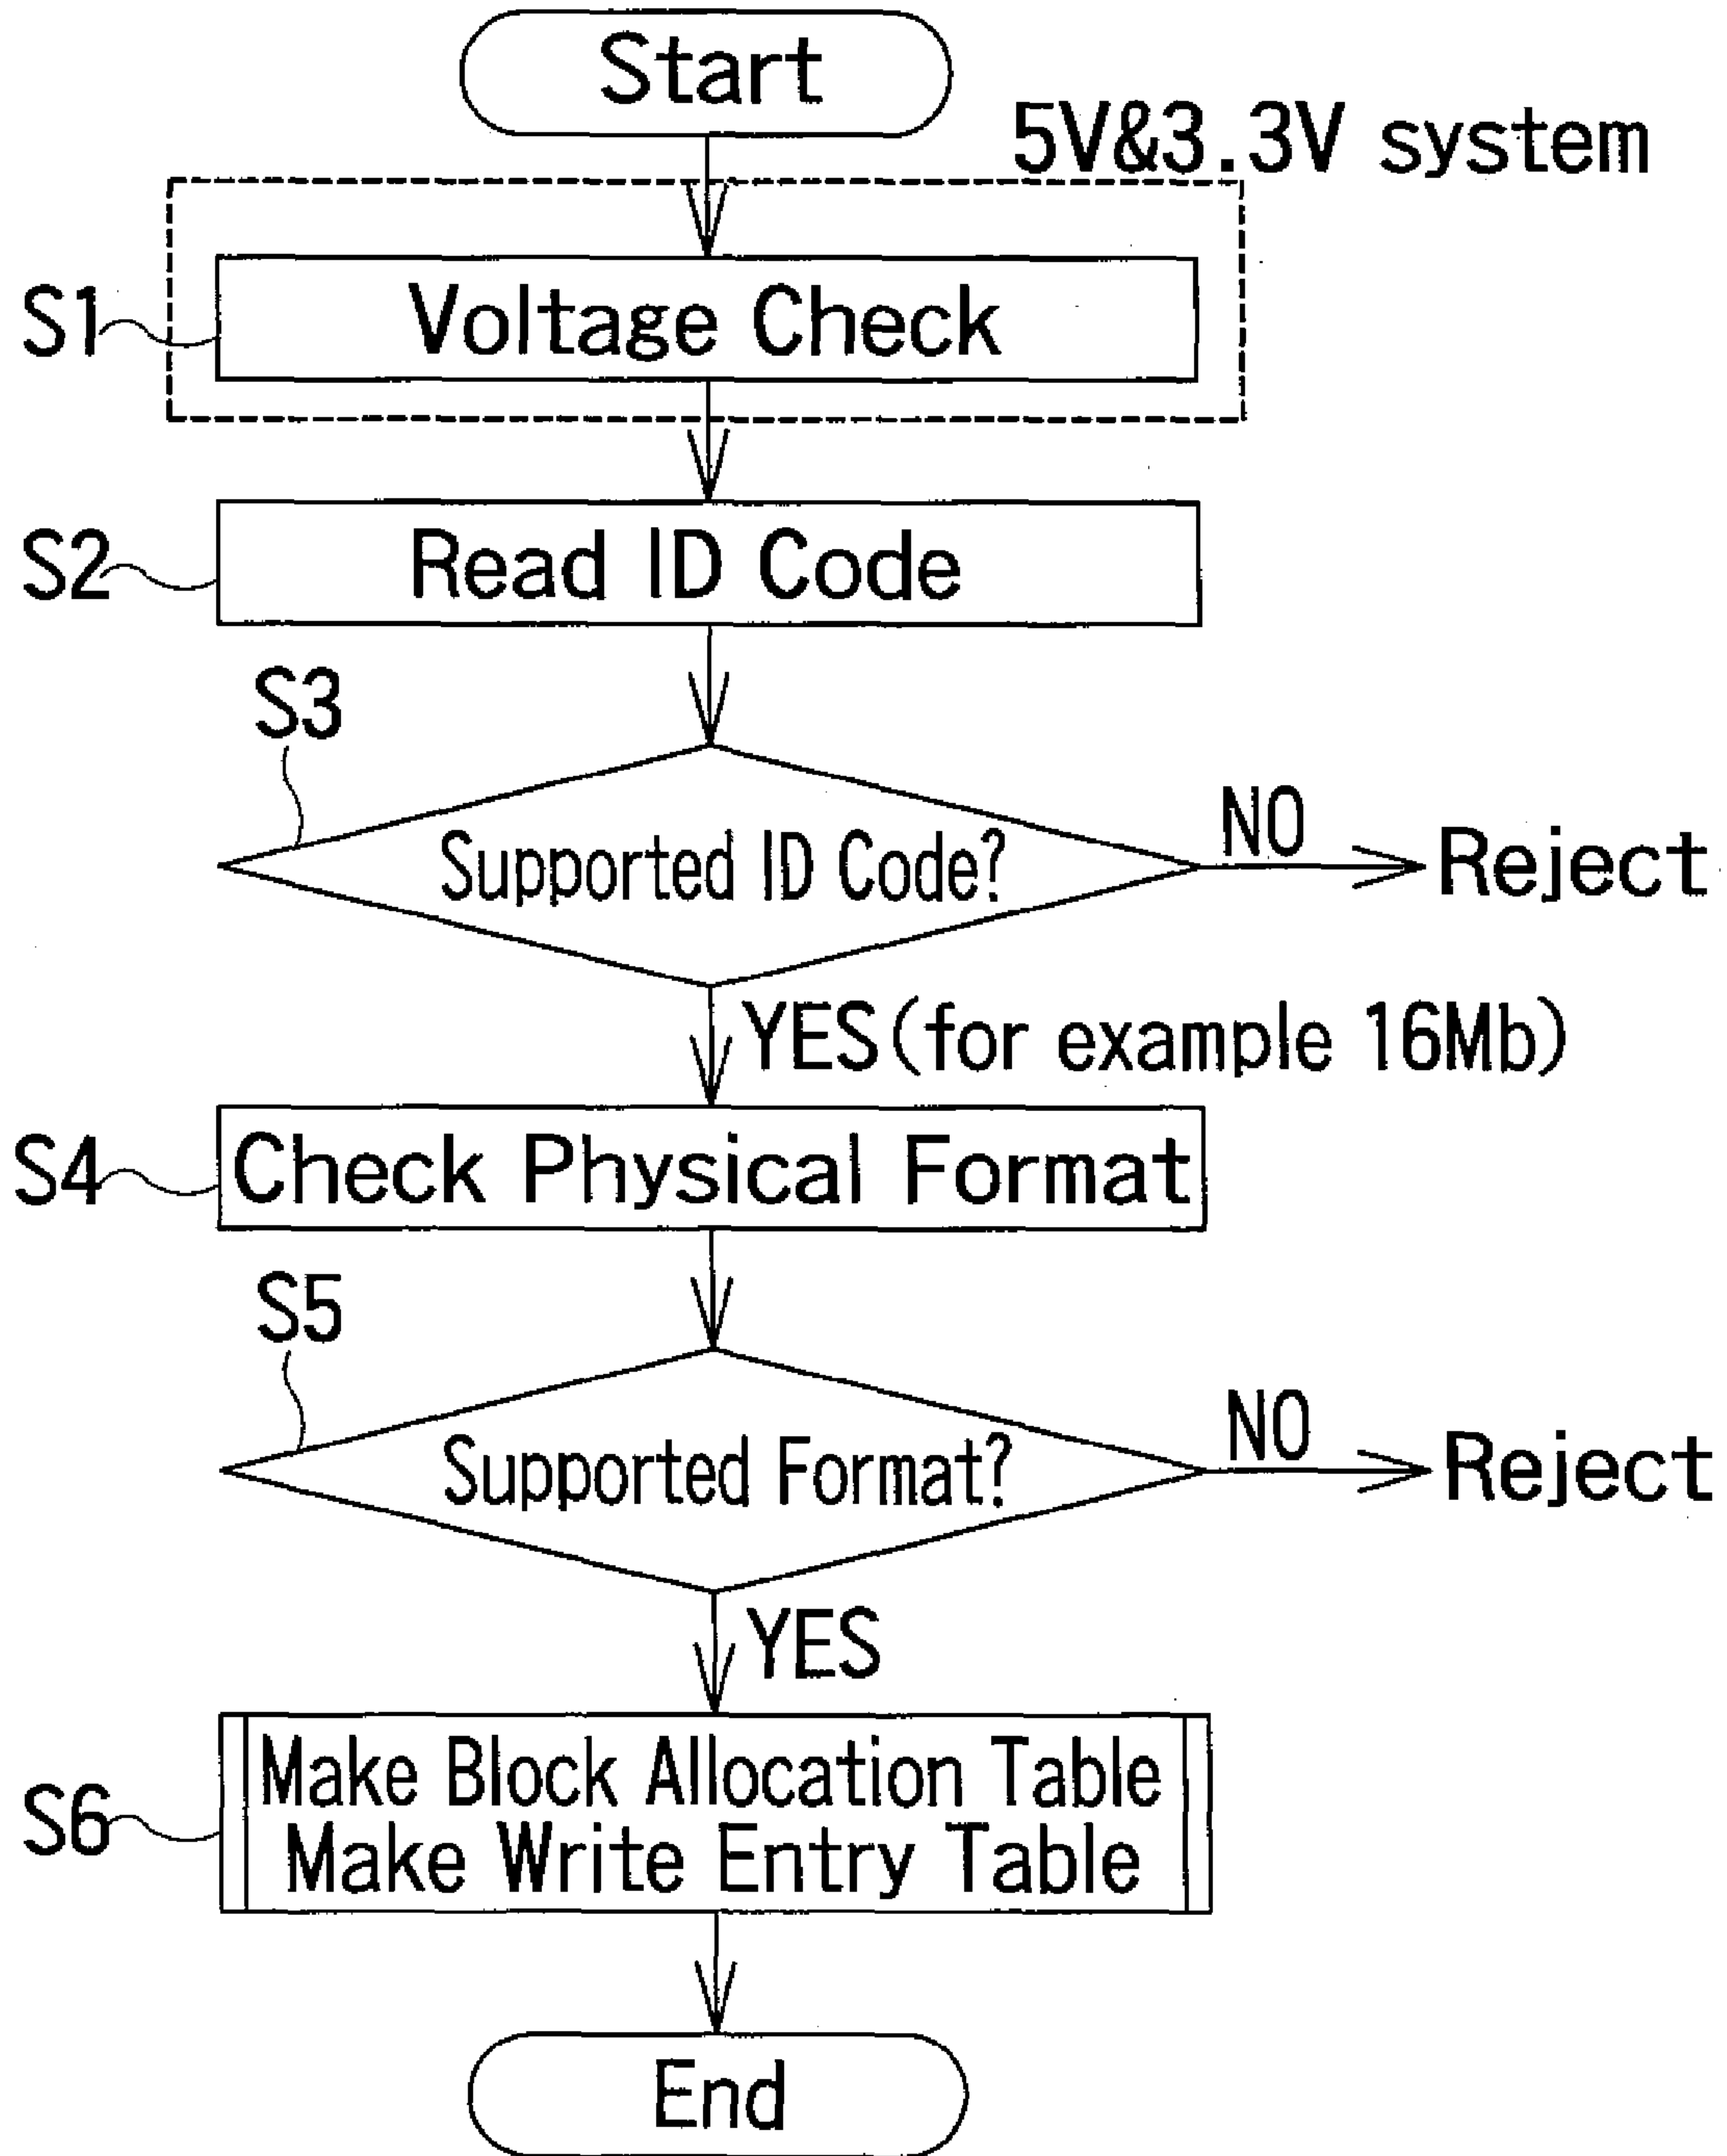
Start

5V&3.3V system

S1 Voltage Check

S2 Read ID Code

S3

Supported ID Code?

NO

Reject

YES (for example 16Mb)

S4 Check Physical Format

S5

Supported Format?

NO

Reject

YES

S6 Make Block Allocation Table
Make Write Entry Table

End